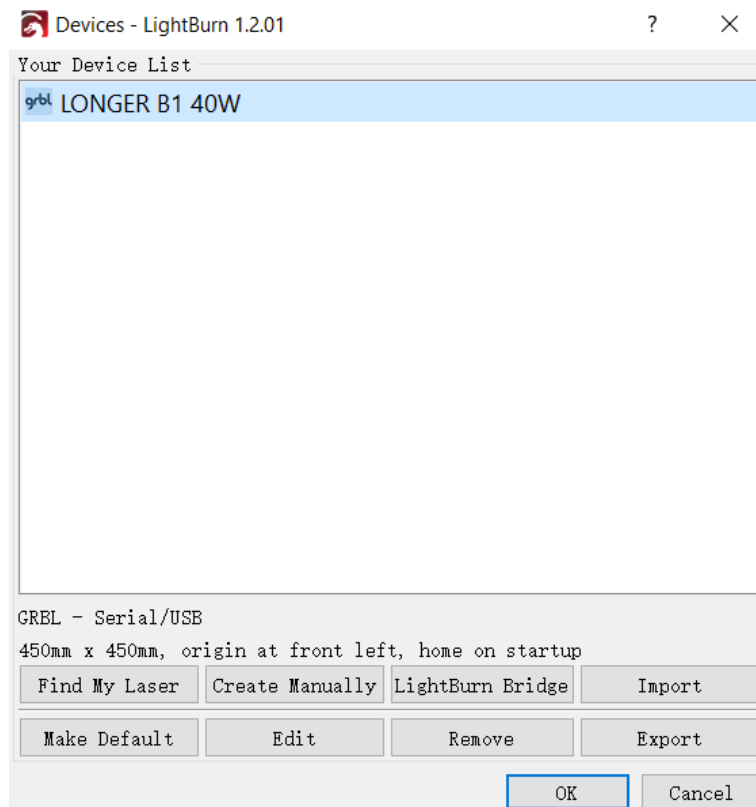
Devices - LightBurn 1.2.01

?

Your Device List

grbl LONGER B1 40W

GRBL - Serial/USB

450mm x 450mm, origin at front left, home on startup

Find My Laser
Create Manually
LightBurn Bridge
Import

Make Default
Edit
Remove
Export

OK
Cancel